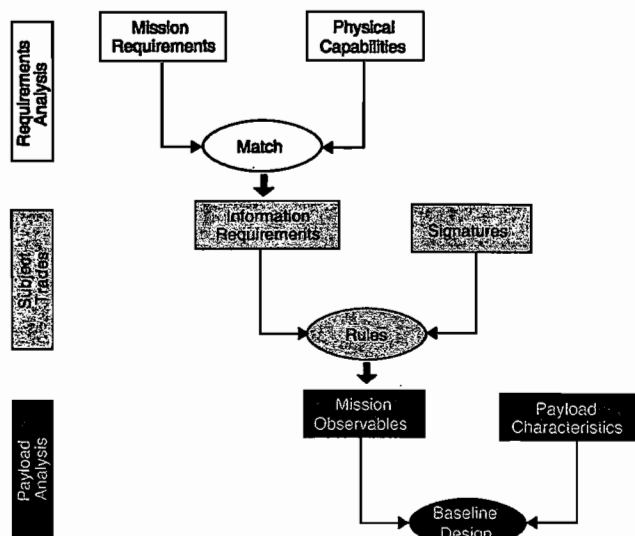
Requirements Analysis

Mission Requirements

Physical Capabilities

Match

Subject Trades

Information Requirements

Signatures

Rules

Payload Analysis

Mission Observables

Payload Characteristics

Baseline Design